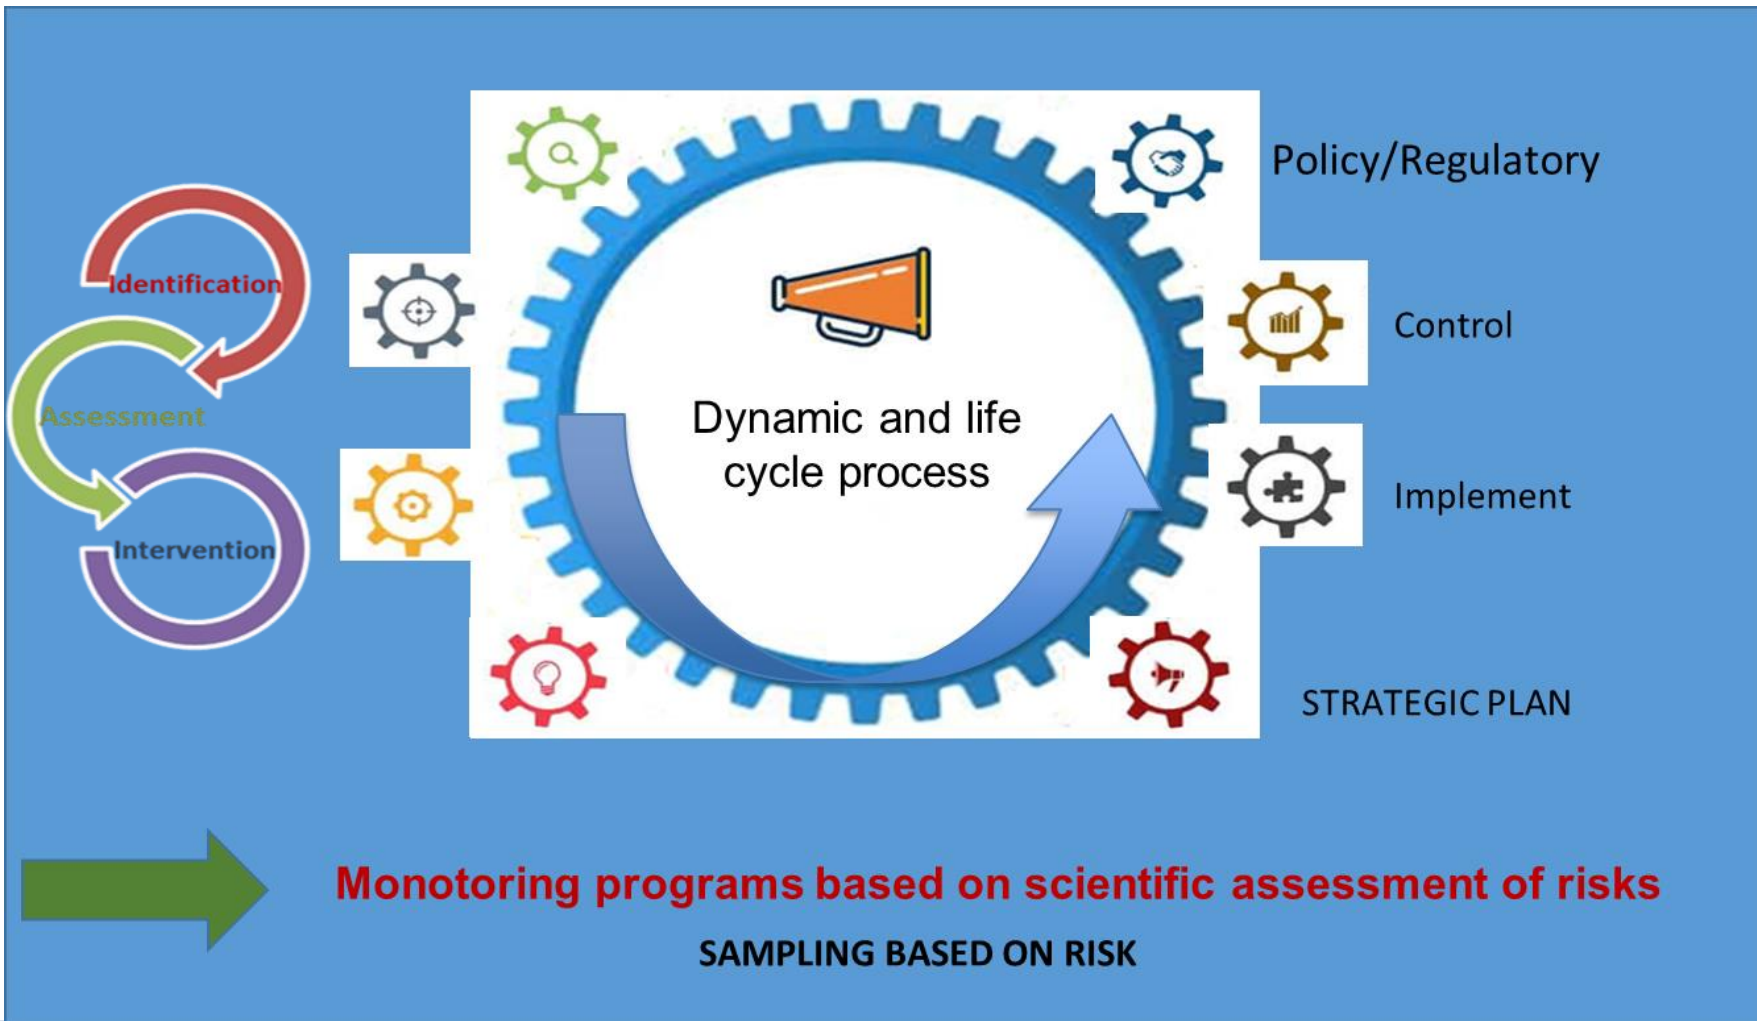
Identification

Assessment

Intervention

Dynamic and life cycle process

Policy/Regulatory

Control

Implement

STRATEGIC PLAN

Monotoring programs based on scientific assessment of risks

SAMPLING BASED ON RISK